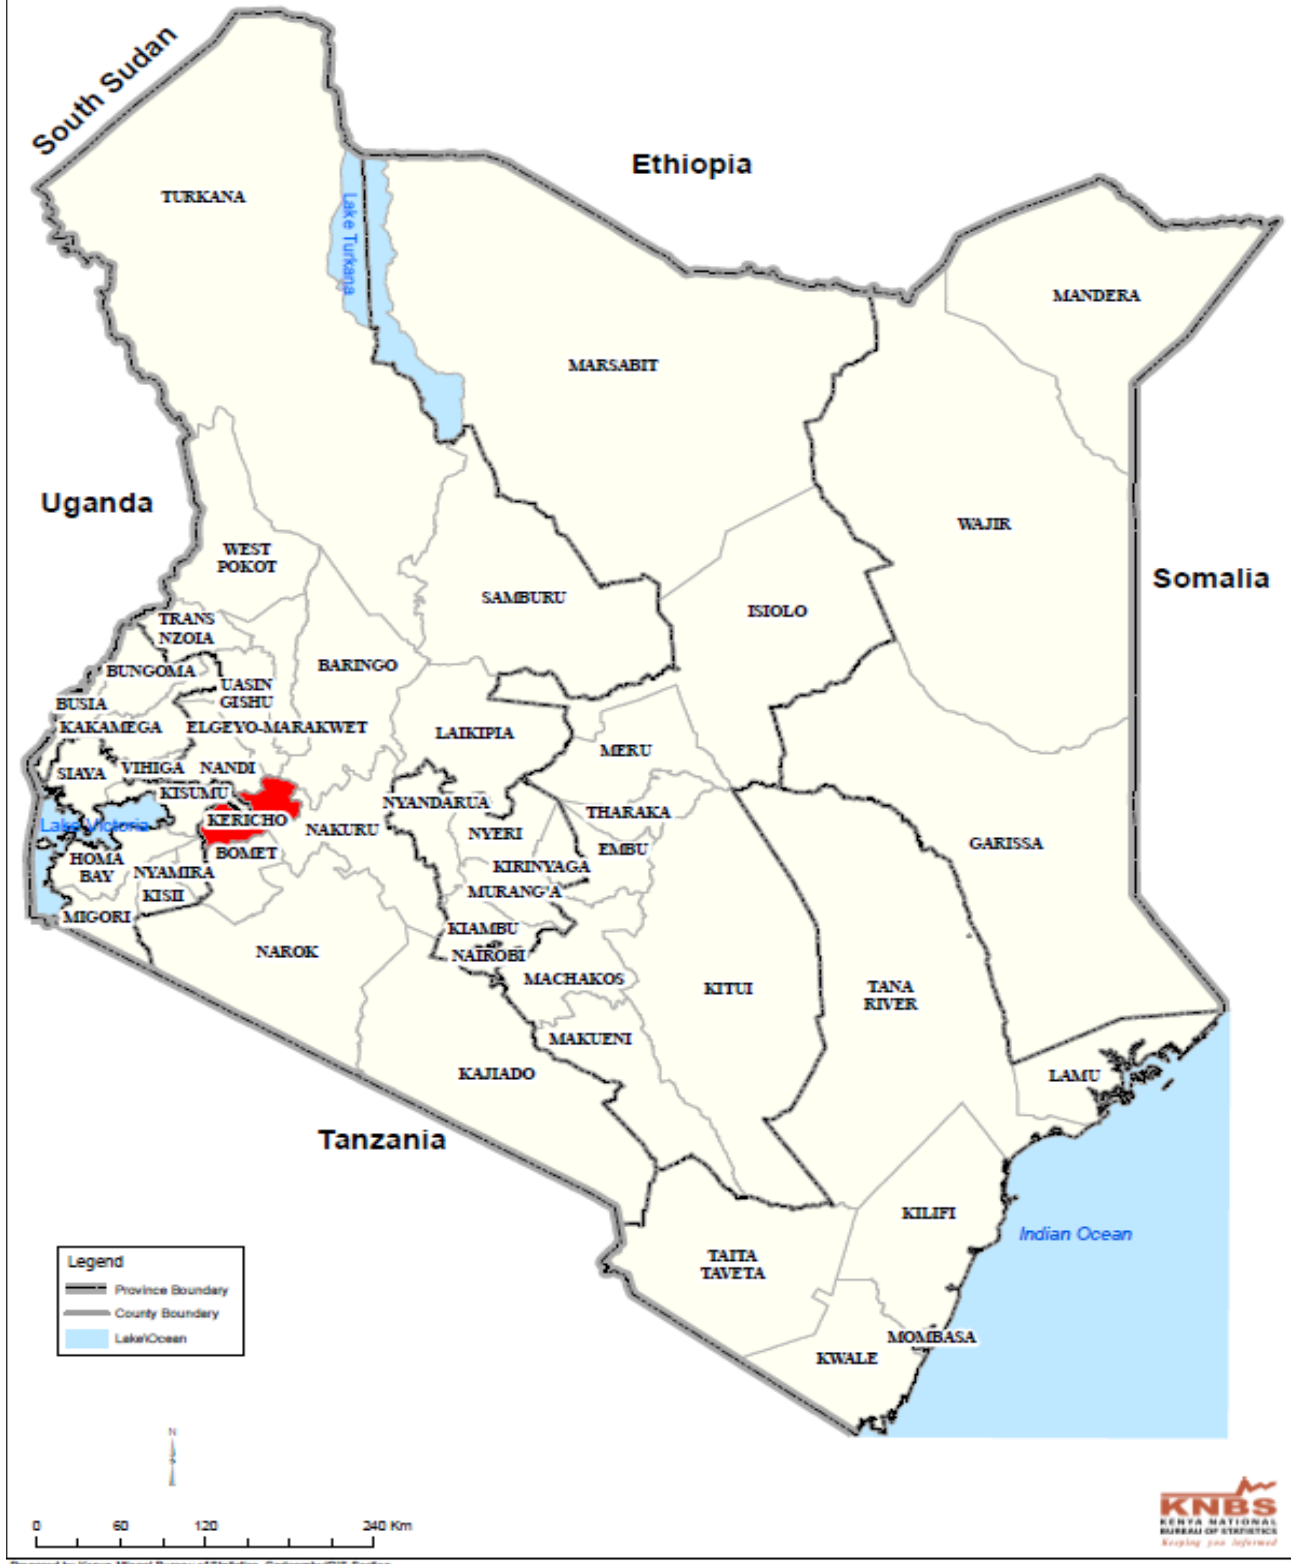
South Sudan

Ethiopia

TURKANA

Lake Turkana

MANDERA

MARSABIT

Uganda

WAJIR

Somalia

WEST POKOT

SAMBURU

ISIOLO

TRANS NZOIA

BARINGO

BUNGOMA

UASIN GISHU

BUSIA

KAKAMEGA

ELGEYO-MARAKWET

LAIKIPIA

MERU

SIAYA

VIHIGA

NANDI

KISUMU

NYANDARUA

THARAKA

Lake Victoria

KERICHO

NAKURU

NYERI

EMBU

GARISSA

HOMA BAY

BOMET

KIRINYAGA

NYAMIRA

MURANG'A

KISII

MIGORI

KIAMBU

NAROK

NAIROBI

MACHAKOS

KITUI

TANA RIVER

MAKUENI

KAJIADO

LAMU

Tanzania

KILIFI

Indian Ocean

TAITA TAVETA

Legend

Province Boundary

County Boundary

Lake/Ocean

MOMBASA

KWALE

N

0 60 120 240 Km

KNBS
KENYA NATIONAL BUREAU OF STATISTICS
Keeping you informed

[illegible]